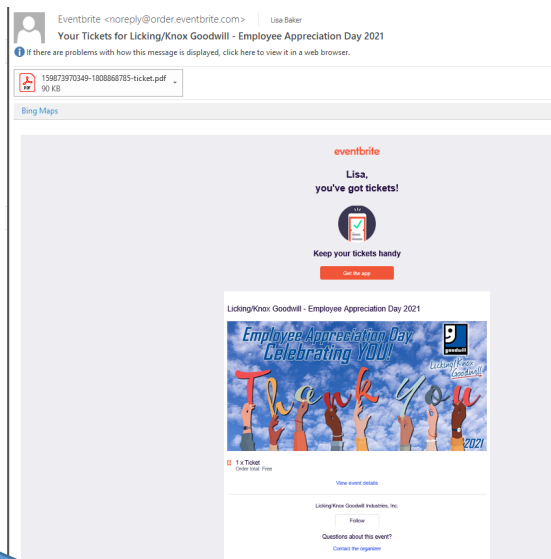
Eventbrite <noreply@order.eventbrite.com> Lisa Baker

Your Tickets for Licking/Knox Goodwill - Employee Appreciation Day 2021

If there are problems with how this message is displayed, click here to view it in a web browser.

159873970349-1808868785-ticket.pdf
90 KB

Bing Maps

eventbrite

Lisa,
you've got tickets!

Keep your tickets handy

Get the app

Licking/Knox Goodwill - Employee Appreciation Day 2021

Employee Appreciation Day
Celebrating YOU!

goodwill

Licking/Knox Goodwill

Thank You

2021

1 x Ticket
Order total: Free

View event details

Licking/Knox Goodwill Industries, Inc.

Follow

Questions about this event?

Contact the organizer